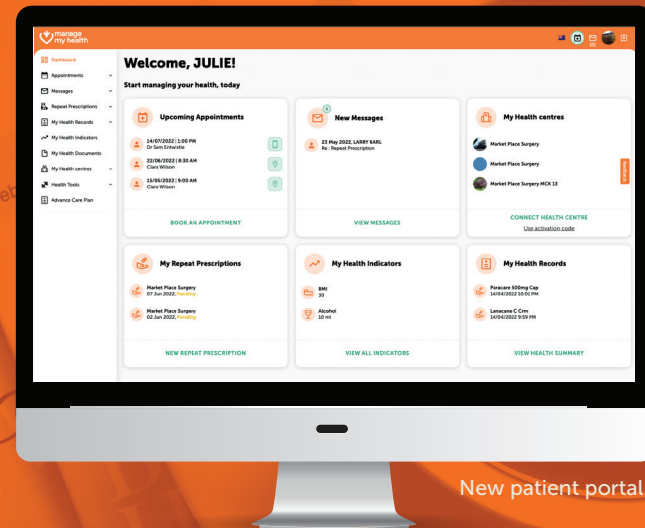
manage my health

Dashboard
Appointments
Messages
Repeat Prescriptions
My Health Records
My Health Indicators
My Health Documents
My Health centres
Health Tools
Advance Care Plan

Welcome, JULIE!

Start managing your health, today

Upcoming Appointments

14/07/2022 | 1:00 PM
Dr Sam Entwistle

22/06/2022 | 8:30 AM
Clara Wilson

15/06/2022 | 9:00 AM
Clara Wilson

BOOK AN APPOINTMENT

5
New Messages

25 May 2022, LARRY KARL
Re : Repeat Prescription

VIEW MESSAGES

My Health centres

Market Place Surgery

Market Place Surgery

Market Place Surgery MCK 13

CONNECT HEALTH CENTRE
Use activation code

Feedback

My Repeat Prescriptions

Market Place Surgery
07 Jun 2022, Pending

Market Place Surgery
02 Jun 2022, Pending

NEW REPEAT PRESCRIPTION

My Health Indicators

BMI
30

Alcohol
10 ml

VIEW ALL INDICATORS

My Health Records

Paracare 500mg Cap
14/04/2022 10:01 PM

Lanacane C Crm
14/04/2022 9:59 PM

VIEW HEALTH SUMMARY

New patient portal